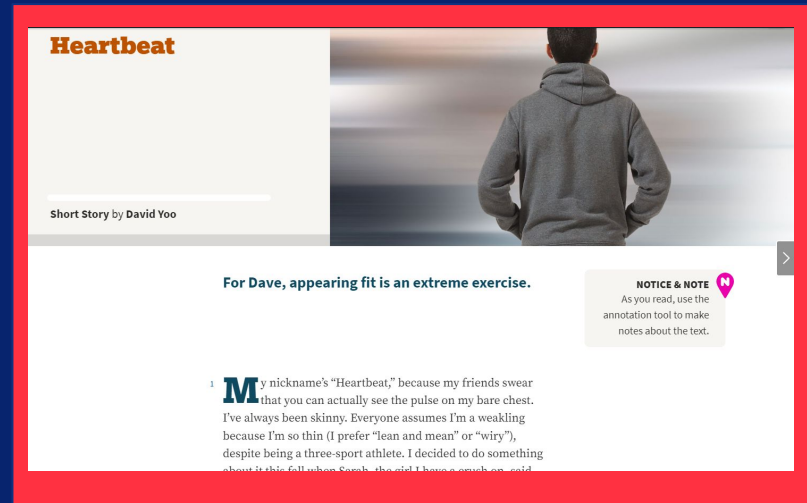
Heartbeat

Short Story by David Yoo

For Dave, appearing fit is an extreme exercise.

NOTICE & NOTE
As you read, use the annotation tool to make notes about the text.

1 My nickname's "Heartbeat," because my friends swear that you can actually see the pulse on my bare chest. I've always been skinny. Everyone assumes I'm a weakling because I'm so thin (I prefer "lean and mean" or "wiry"), despite being a three-sport athlete. I decided to do something about it this fall when Sarah, the girl I have a crush on, said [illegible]